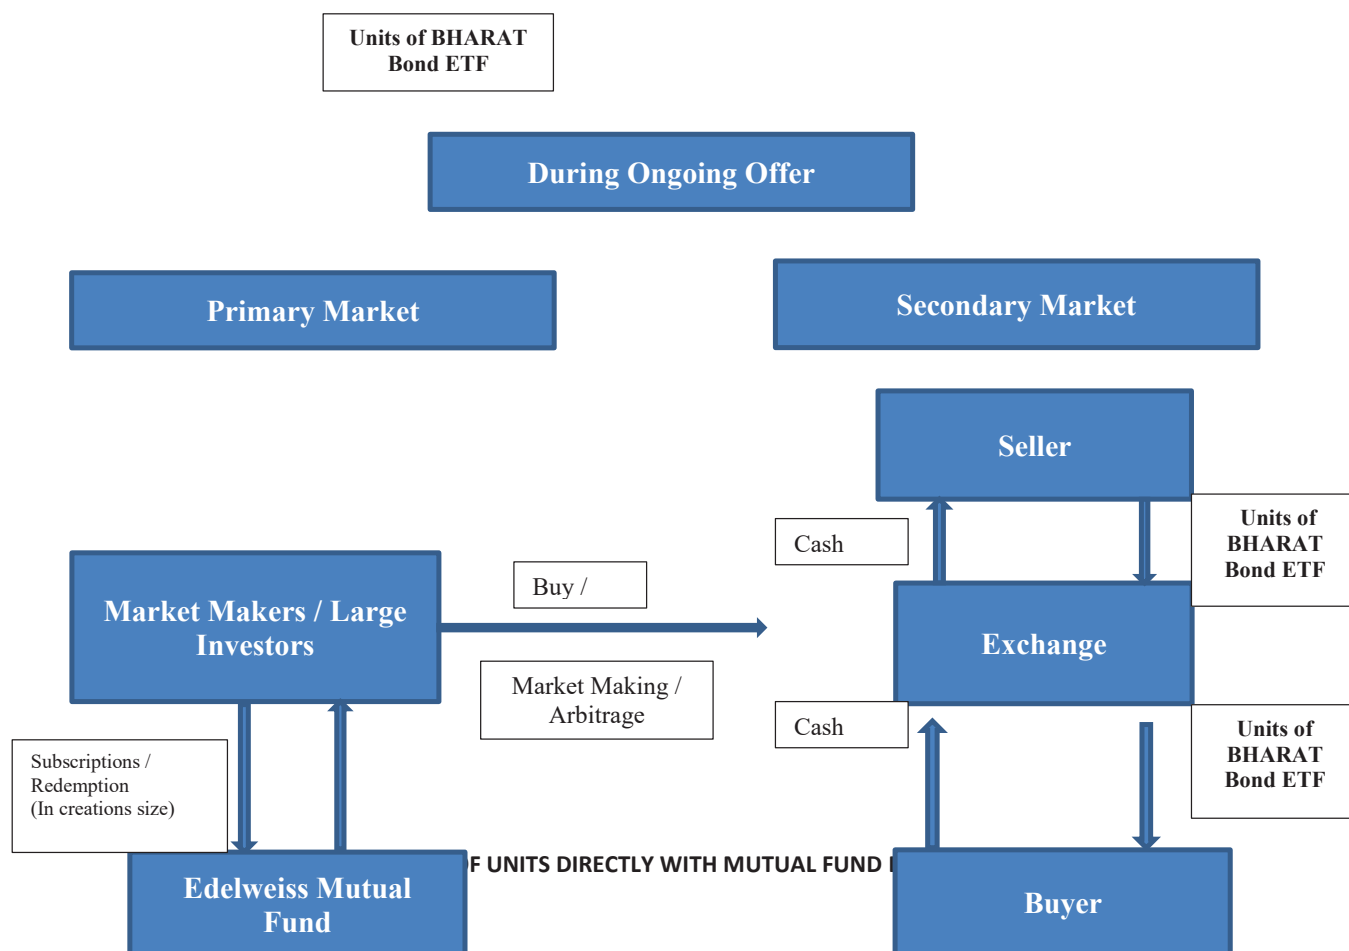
Units of BHARAT Bond ETF

During Ongoing Offer

Primary Market

Secondary Market

Seller

Cash

Units of BHARAT Bond ETF

Buy /

Market Makers / Large Investors

Exchange

Market Making / Arbitrage

Cash

Units of BHARAT Bond ETF

Subscriptions / Redemption (In creations size)

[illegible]F UNITS DIRECTLY WITH MUTUAL FUND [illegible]

Edelweiss Mutual Fund

Buyer